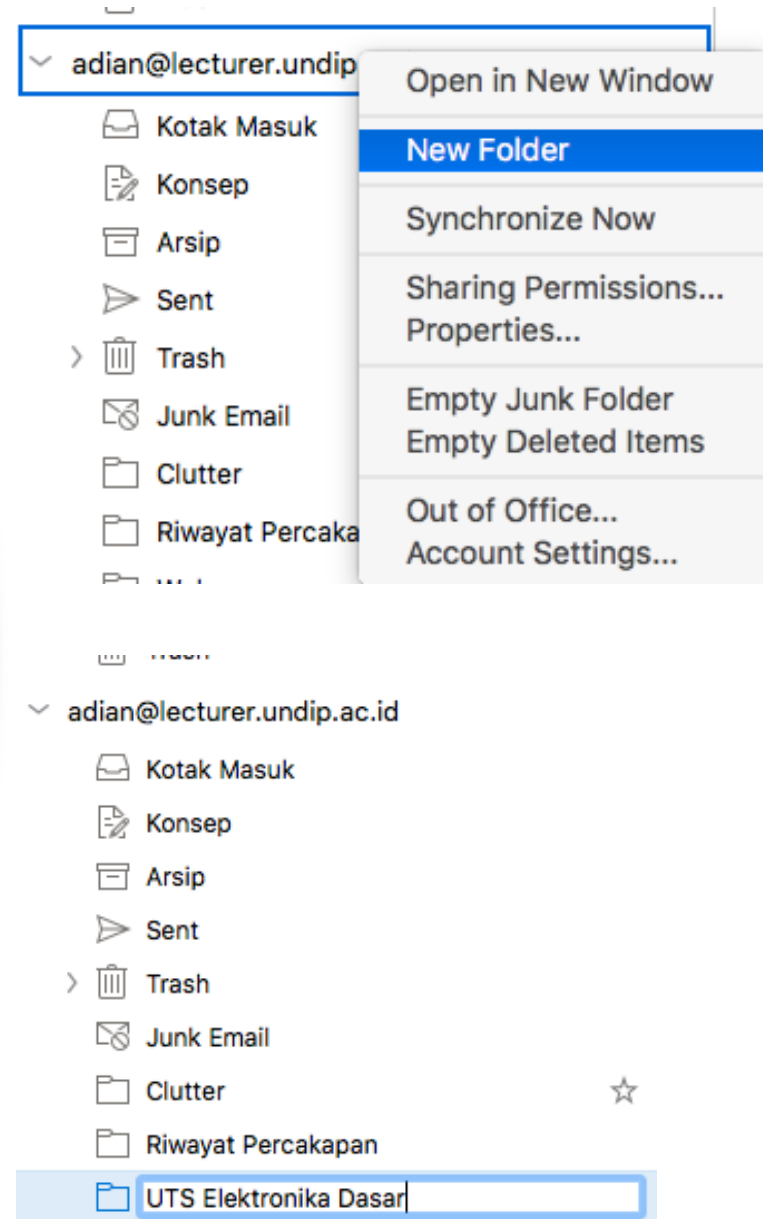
adian@lecturer.undip

Kotak Masuk

Konsep

Arsip

Sent

Trash

Junk Email

Clutter

Riwayat Percaka

Open in New Window

New Folder

Synchronize Now

Sharing Permissions...
Properties...

Empty Junk Folder
Empty Deleted Items

Out of Office...
Account Settings...

adian@lecturer.undip.ac.id

Kotak Masuk

Konsep

Arsip

Sent

Trash

Junk Email

Clutter

Riwayat Percakapan

UTS Elektronika Dasar